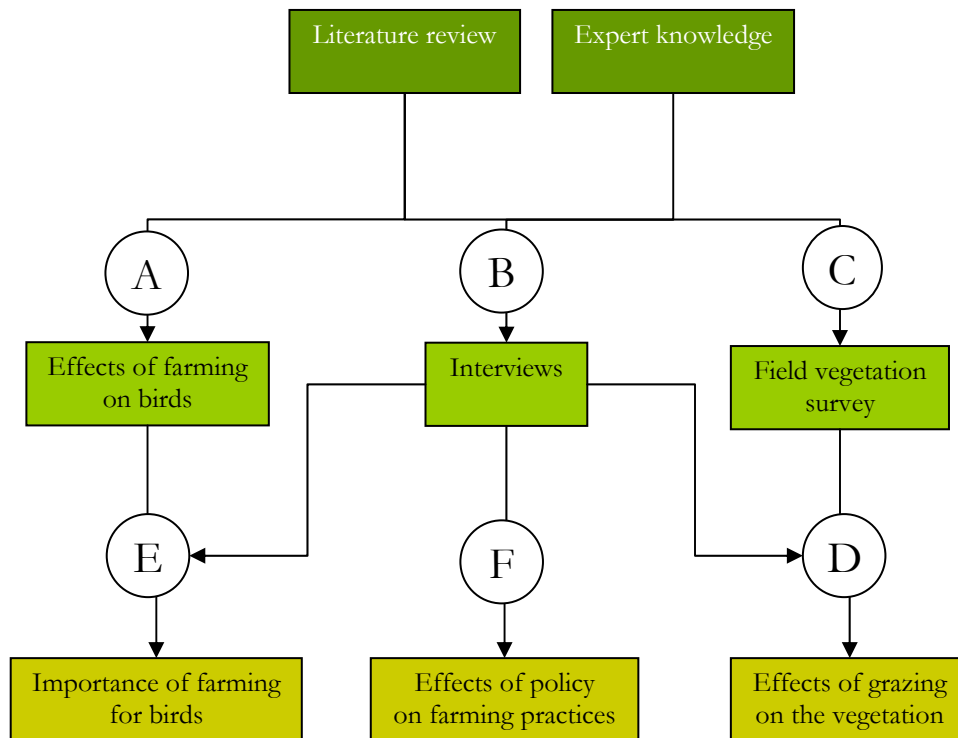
Literature review

Expert knowledge

A

B

C

Effects of farming on birds

Interviews

Field vegetation survey

E

F

D

Importance of farming for birds

Effects of policy on farming practices

Effects of grazing on the vegetation